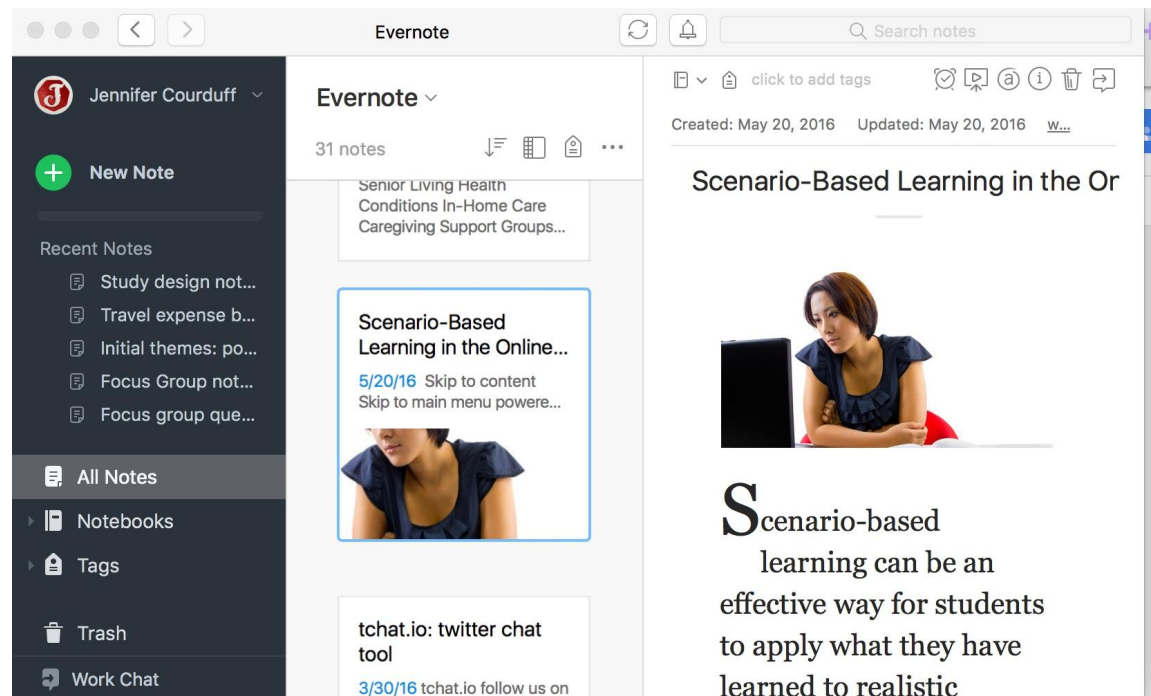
Evernote

Search notes

Jennifer Courduff

New Note

Recent Notes

Study design not...

Travel expense b...

Initial themes: po...

Focus Group not...

Focus group que...

All Notes

Notebooks

Tags

Trash

Work Chat

Evernote

31 notes

Senior Living Health Conditions In-Home Care Caregiving Support Groups...

Scenario-Based Learning in the Online...

5/20/16 Skip to content Skip to main menu powere...

tchat.io: twitter chat tool

3/30/16 tchat.io follow us on

click to add tags

Created: May 20, 2016 Updated: May 20, 2016 w...

Scenario-Based Learning in the Or

Scenario-based learning can be an effective way for students to apply what they have learned to realistic